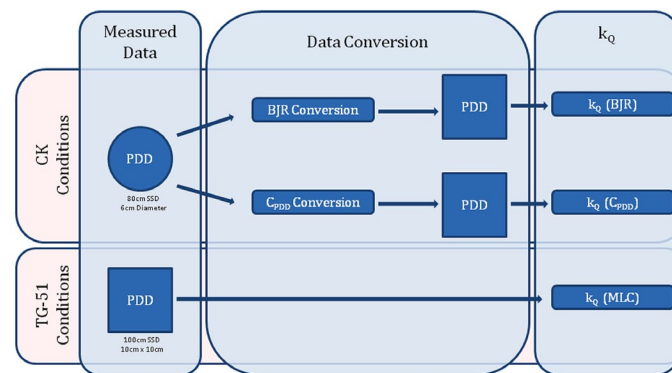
Measured Data

Data Conversion

$k_Q$

CK Conditions

PDD

80cm SSD
6cm Diameter

BJR Conversion

PDD

$k_Q$ (BJR)

$C_{PDD}$ Conversion

PDD

$k_Q$ ($C_{PDD}$)

TG-51 Conditions

PDD

100cm SSD
10cm x 10cm

$k_Q$ (MLC)